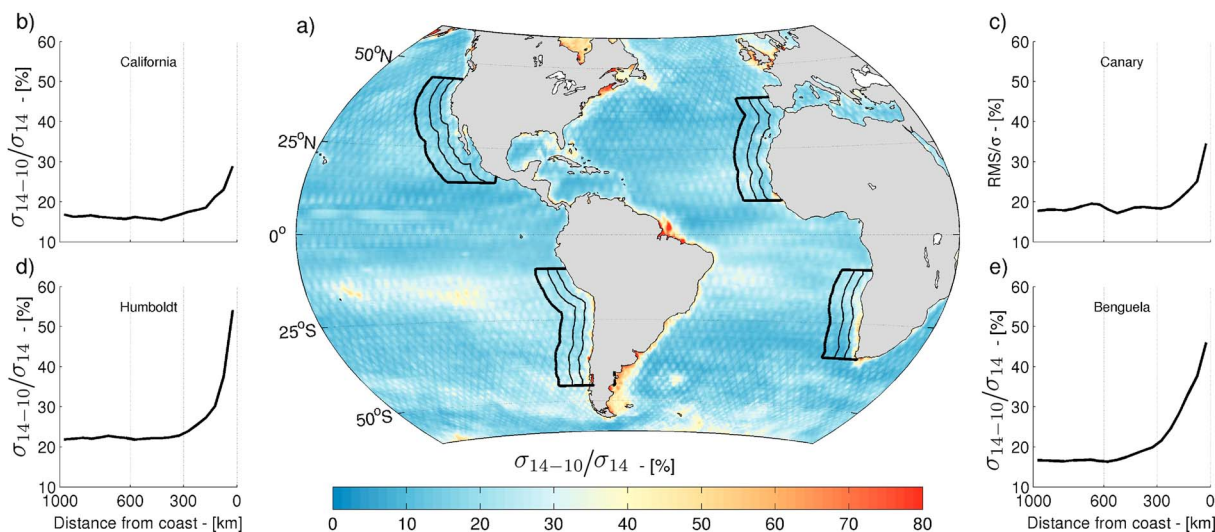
b)

60

50

40

30

20

10

California

$\sigma_{14-10}/\sigma_{14}$ - [%]

d)

60

50

40

30

20

Humboldt

$\sigma_{14-10}/\sigma_{14}$ - [%]

1000 600 300 0

Distance from coast - [km]

a)

50°N

25°N

0°

25°S

50°S

$\sigma_{14-10}/\sigma_{14}$ - [%]

0 10 20 30 40 50 60 70 80

c)

60

50

40

30

20

10

Canary

RMS/σ - [%]

e)

60

50

40

30

20

Benguela

$\sigma_{14-10}/\sigma_{14}$ - [%]

1000 600 300 0

Distance from coast - [km]